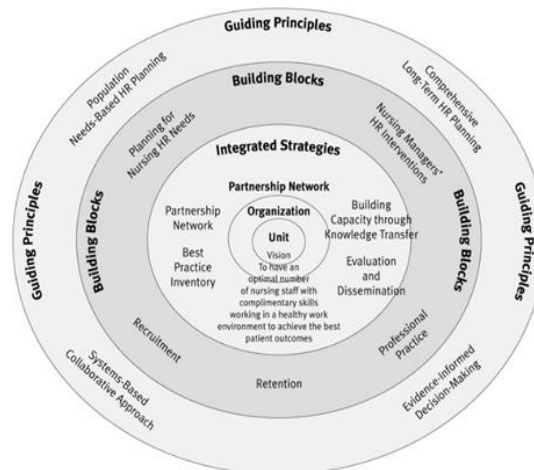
Guiding Principles

Population Needs-Based HR Planning

Comprehensive Long-Term HR Planning

Building Blocks

Planning for Nursing HR Needs

Nursing Managers' HR Interventions

Integrated Strategies

Partnership Network

Partnership Network

Organization

Unit

Building Capacity through Knowledge Transfer

Best Practice Inventory

Vision
To have an optimal number of nursing staff with complimentary skills working in a healthy work environment to achieve the best patient outcomes

Evaluation and Dissemination

Guiding Principles

Building Blocks

Building Blocks

Guiding Principles

Recruitment

Professional Practice

Retention

Systems-Based Collaborative Approach

Evidence-Informed Decision-Making